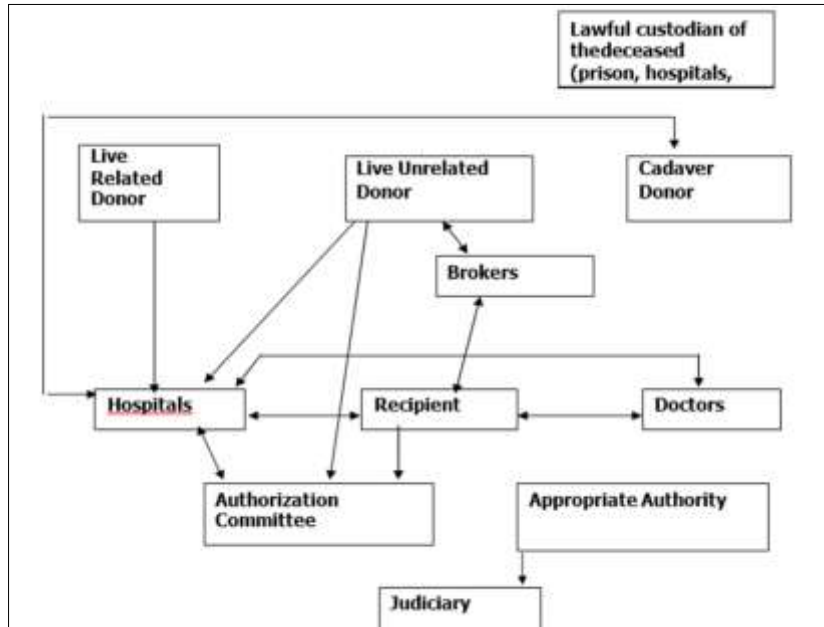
Lawful custodian of thedeceased (prison, hospitals,

Live Related Donor

Live Unrelated Donor

Cadaver Donor

Brokers

Hospitals

Recipient

Doctors

Authorization Committee

Appropriate Authority

Judiciary